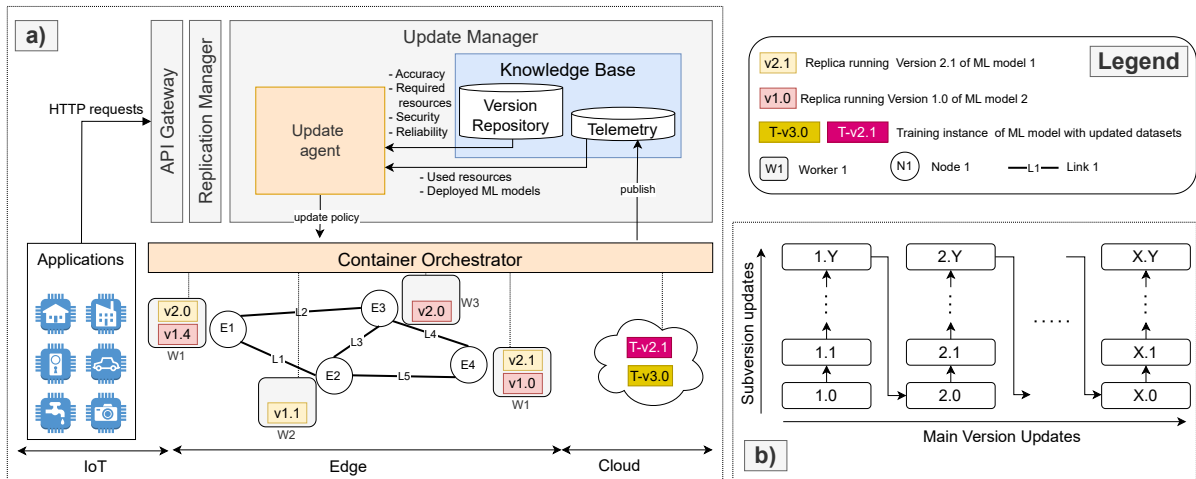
a)

Update Manager

API Gateway

Replication Manager

Knowledge Base

- Accuracy
- Required resources
- Security
- Reliability

Version Repository

Telemetry

Update agent

- Used resources
- Deployed ML models

publish

HTTP requests

update policy

Applications

Container Orchestrator

v2.0
v1.4
W1

E1

L2

E3

v2.0
W3

L1

L3

L4

E2

L5

E4

v2.1
v1.0
W1

v1.1
W2

T-v2.1
T-v3.0

IoT

Edge

Cloud

v2.1 Replica running Version 2.1 of ML model 1

Legend

v1.0 Replica running Version 1.0 of ML model 2

T-v3.0 T-v2.1 Training instance of ML model with updated datasets

W1 Worker 1

N1 Node 1

L1 Link 1

Subversion updates

1.Y

2.Y

X.Y

1.1

2.1

X.1

1.0

2.0

X.0

.....

Main Version Updates

b)